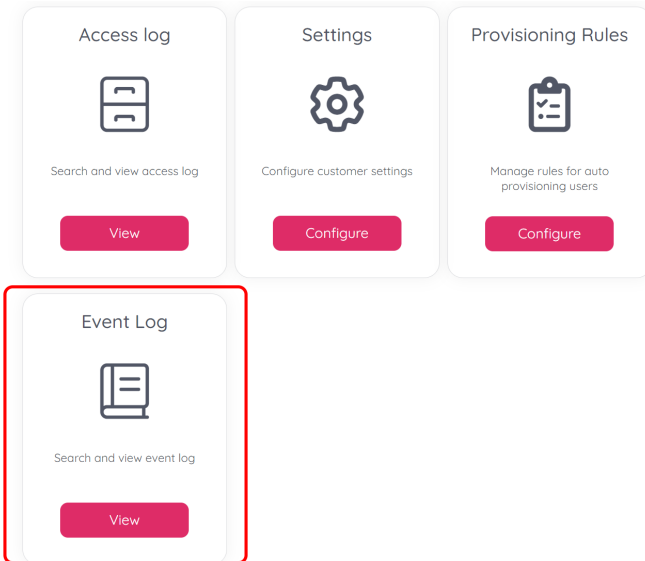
Access log

Search and view access log

View

Settings

Configure customer settings

Configure

Provisioning Rules

Manage rules for auto provisioning users

Configure

Event Log

Search and view event log

View